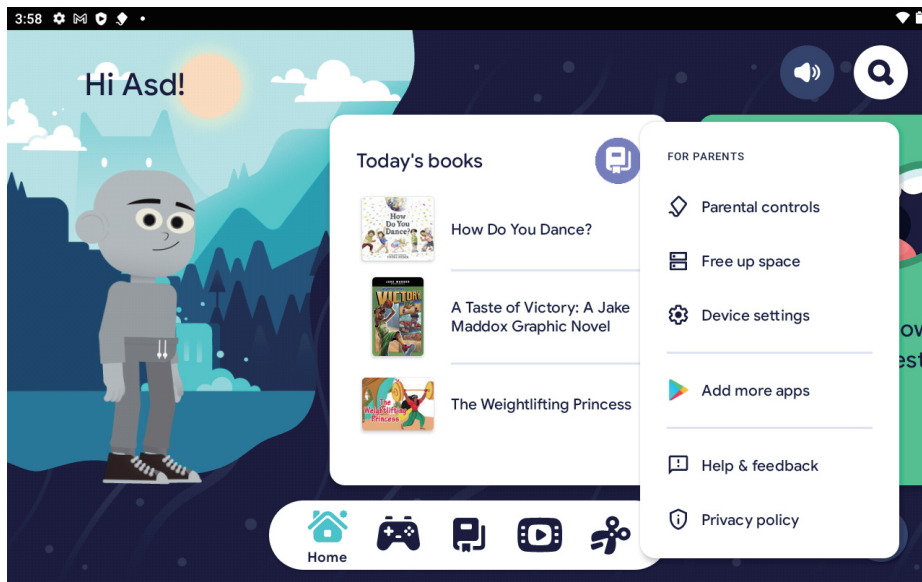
3:58

Hi Asd!

Today's books

How Do You Dance?

How Do You Dance? How Do You Dance?

A Taste of Victory: A Jake Maddox Graphic Novel

VICTORY

The Weightlifting Princess

The Weightlifting Princess The Weightlifting Princess

FOR PARENTS

Parental controls

Free up space

Device settings

Add more apps

Help & feedback

Privacy policy

ow
est

Home